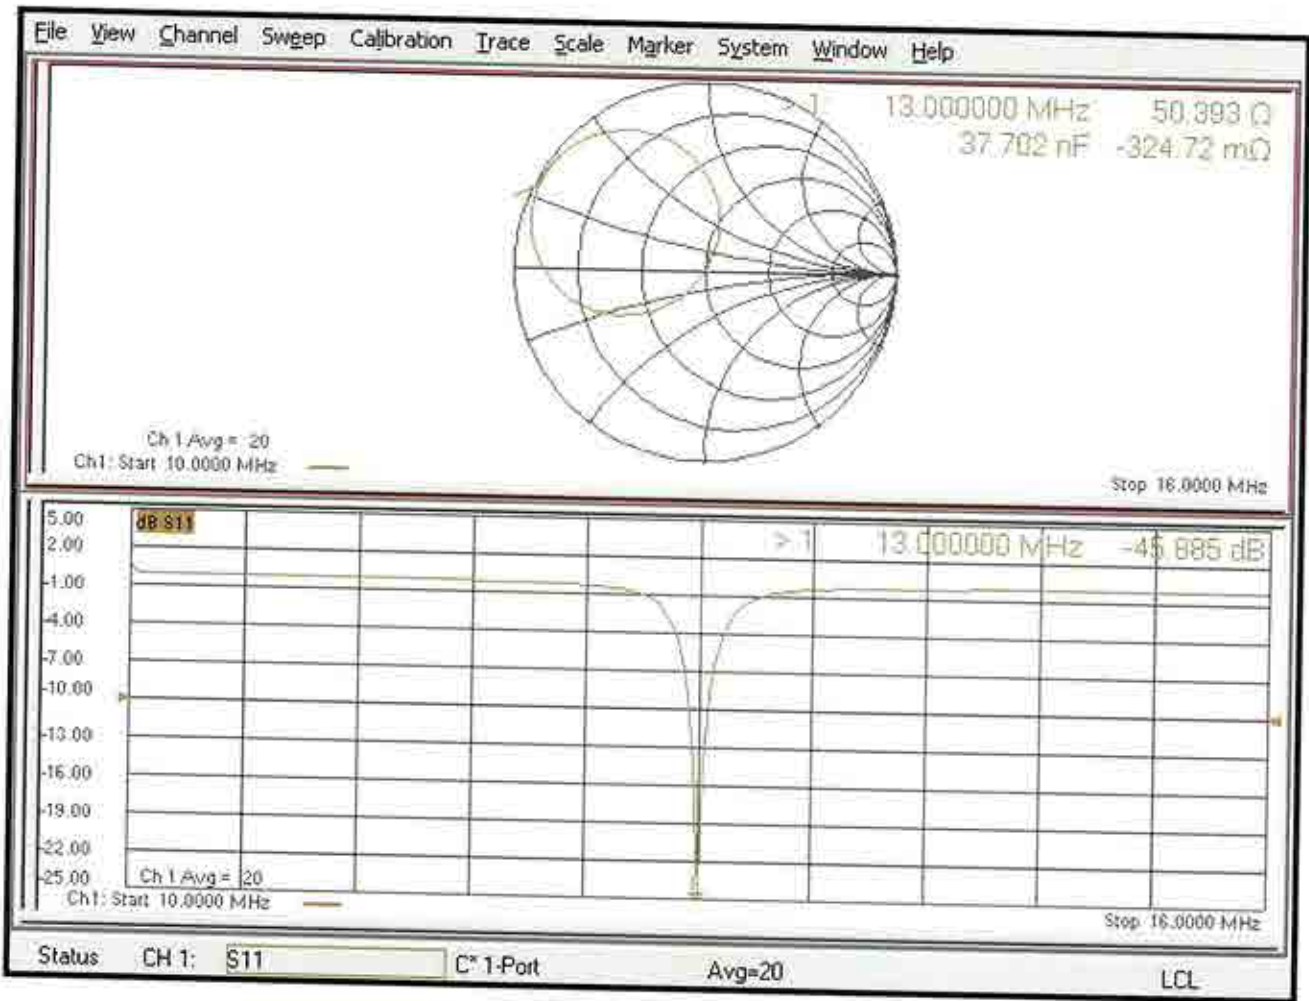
File View Channel Sweep Calibration Trace Scale Marker System Window Help

>1 13.000000 MHz 50.393 Ω
37.702 nF -324.72 mΩ

Ch 1 Avg = 20
Ch1: Start 10.0000 MHz

Stop 16.0000 MHz

5.00
2.00
-1.00
-4.00
-7.00
-10.00
-13.00
-16.00
-19.00
-22.00
-25.00

dB S11

>1 13.000000 MHz -45.885 dB

Ch 1 Avg = 20
Ch1: Start 10.0000 MHz

Stop 16.0000 MHz

Status CH 1: S11 C* 1-Port Avg=20 LCL